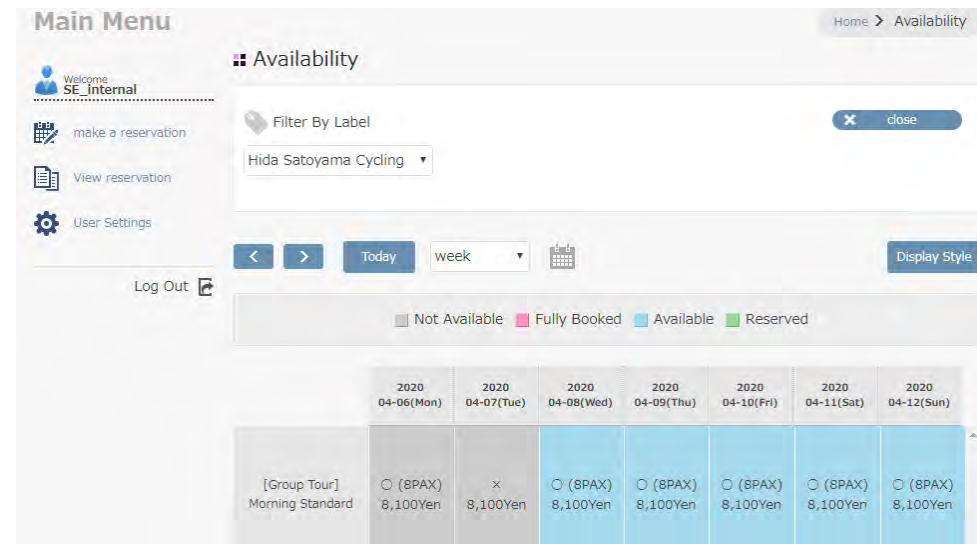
Main Menu

Home > Availability

Availability

Welcome
SE_internal

make a reservation

View reservation

User Settings

Log Out

Filter By Label

close

Hida Satoyama Cycling

Today

week

Display Style

Not Available Fully Booked Available Reserved

| | 2020 04-06(Mon) | 2020 04-07(Tue) | 2020 04-08(Wed) | 2020 04-09(Thu) | 2020 04-10(Fri) | 2020 04-11(Sat) | 2020 04-12(Sun) |
|---|---|---|---|---|---|---|---|
| [Group Tour] Morning Standard | ○ (8PAX) 8,100Yen | × 8,100Yen | ○ (8PAX) 8,100Yen | ○ (8PAX) 8,100Yen | ○ (8PAX) 8,100Yen | ○ (8PAX) 8,100Yen | ○ (8PAX) 8,100Yen |